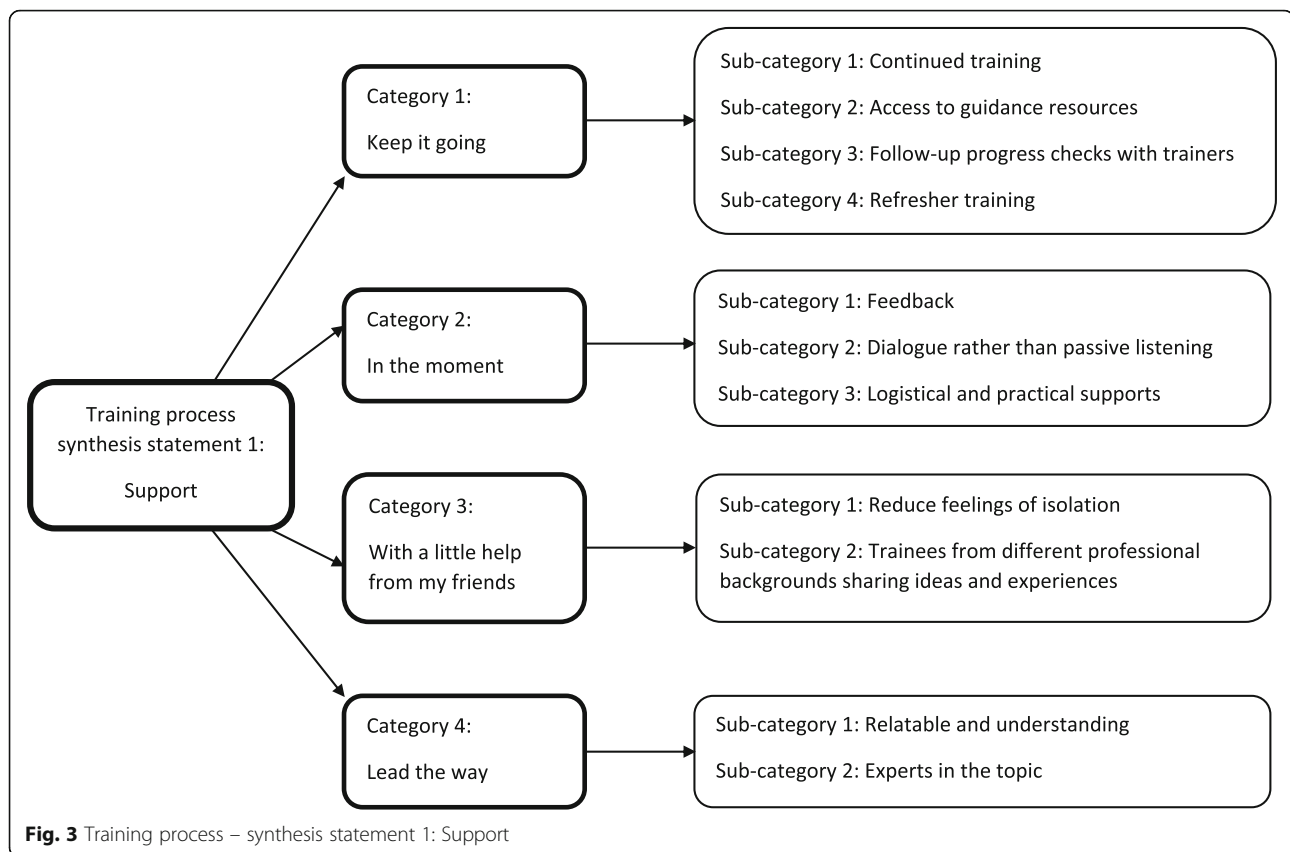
Training process synthesis statement 1:

Support

Category 1:

Keep it going

Sub-category 1: Continued training

Sub-category 2: Access to guidance resources

Sub-category 3: Follow-up progress checks with trainers

Sub-category 4: Refresher training

Category 2:

In the moment

Sub-category 1: Feedback

Sub-category 2: Dialogue rather than passive listening

Sub-category 3: Logistical and practical supports

Category 3:

With a little help from my friends

Sub-category 1: Reduce feelings of isolation

Sub-category 2: Trainees from different professional backgrounds sharing ideas and experiences

Category 4:

Lead the way

Sub-category 1: Relatable and understanding

Sub-category 2: Experts in the topic

**Fig. 3** Training process – synthesis statement 1: Support